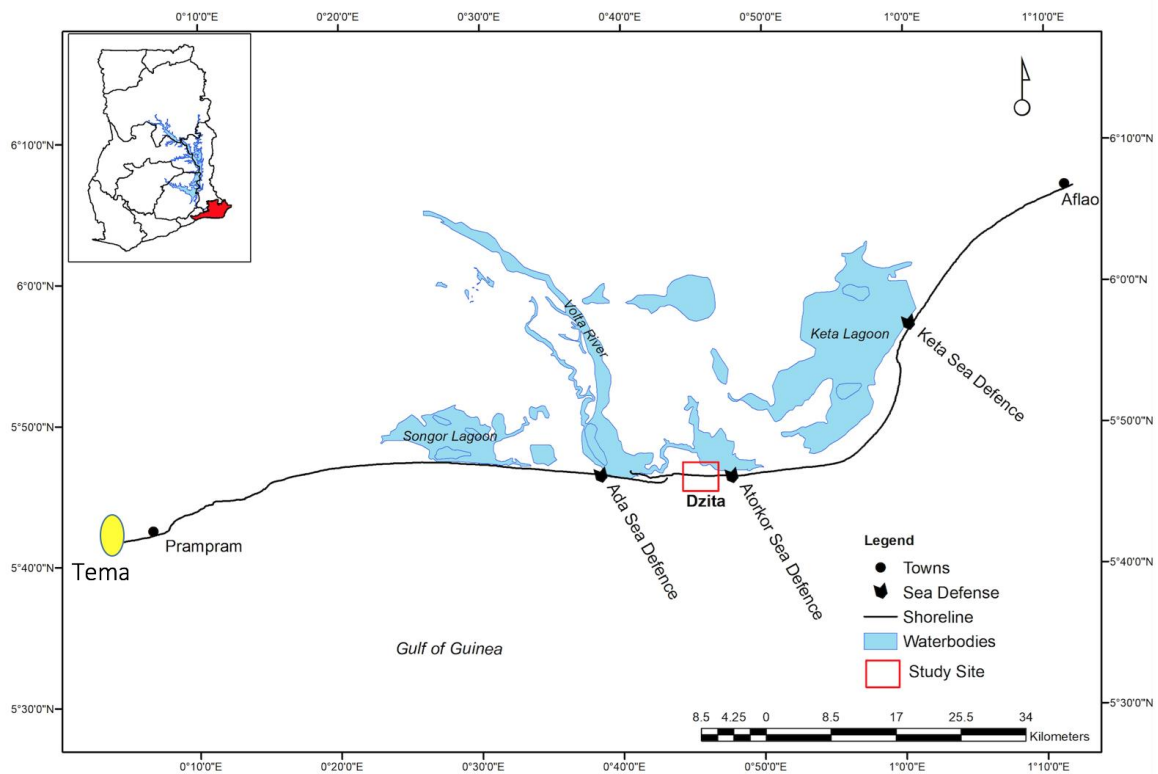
0°10'0"E 0°20'0"E 0°30'0"E 0°40'0"E 0°50'0"E 1°0'0"E 1°10'0"E

6°10'0"N
6°0'0"N
5°50'0"N
5°40'0"N
5°30'0"N

Aflao

Keta Lagoon

Keta Sea Defence

Volta River

Songor Lagoon

Dzita

Ada Sea Defence

Atorkor Sea Defence

Prampram

Tema

Gulf of Guinea

Legend
Towns
Sea Defense
Shoreline
Waterbodies
Study Site

8.5 4.25 0 8.5 17 25.5 34
Kilometers